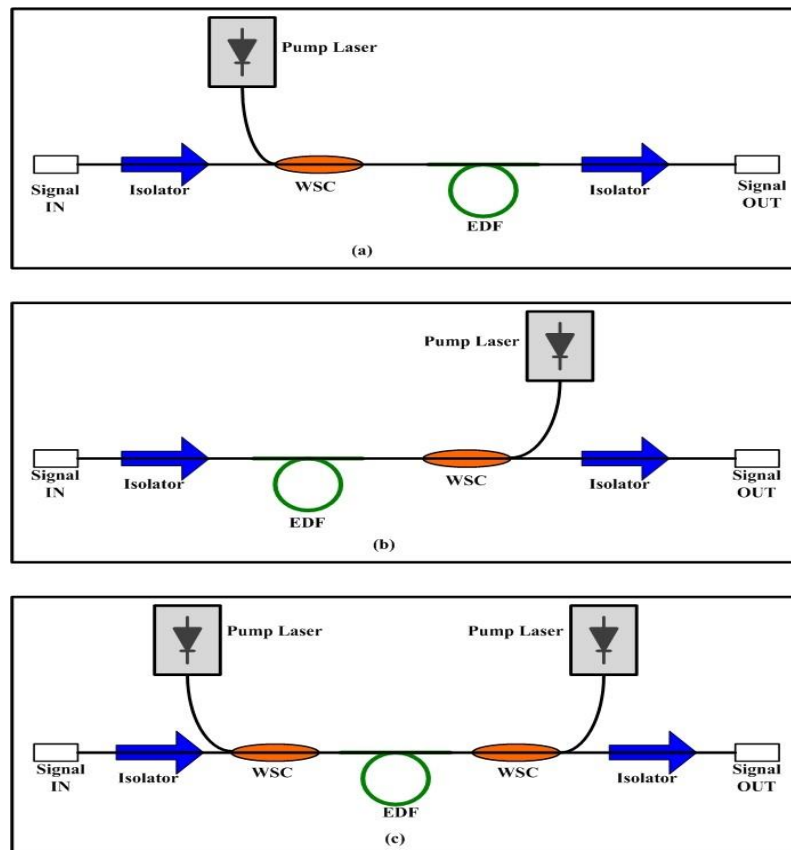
Pump Laser

Signal IN
Isolator
WSC
EDF
Isolator
Signal OUT

(a)

Pump Laser

Signal IN
Isolator
EDF
WSC
Isolator
Signal OUT

(b)

Pump Laser
Pump Laser

Signal IN
Isolator
WSC
EDF
WSC
Isolator
Signal OUT

(c)